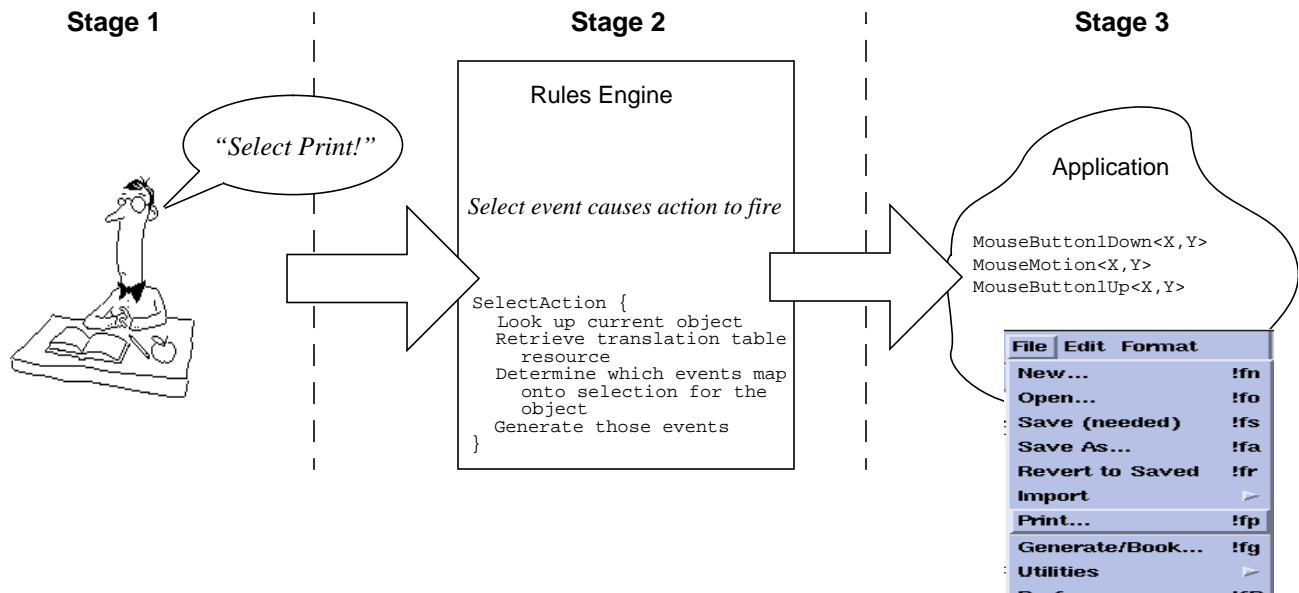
Stage 1

"Select Print!"

Stage 2

Rules Engine

Select event causes action to fire

SelectAction {
Look up current object
Retrieve translation table resource
Determine which events map onto selection for the object
Generate those events
}

Stage 3

Application

MouseButton1Down<X,Y>
MouseMotion<X,Y>
MouseButton1Up<X,Y>

File Edit Format

| | |
|---|---|
| New... | !fn |
| Open... | !fo |
| Save (needed) | !fs |
| Save As... | !fa |
| Revert to Saved | !fr |
| Import | |
| Print... | !fp |
| Generate/Book... | !fg |
| Utilities | |
| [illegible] | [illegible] |